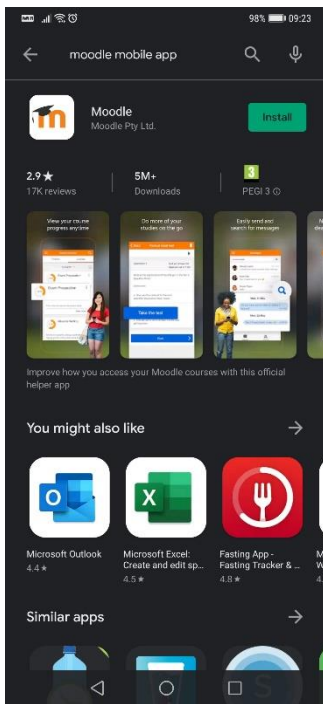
98% 09:23

moodle mobile app

Moodle
Moodle Pty Ltd.

Install

2.9 ★
17K reviews

5M+
Downloads

3
PEGI 3 ⓘ

View your course progress anytime

Do more of your studies on the go

Easily send and search for messages

Take the test

Improve how you access your Moodle courses with this official helper app

You might also like

Microsoft Outlook
4.4 ★

Microsoft Excel: Create and edit sp...
4.5 ★

Fasting App - Fasting Tracker & ...
4.8 ★

Similar apps